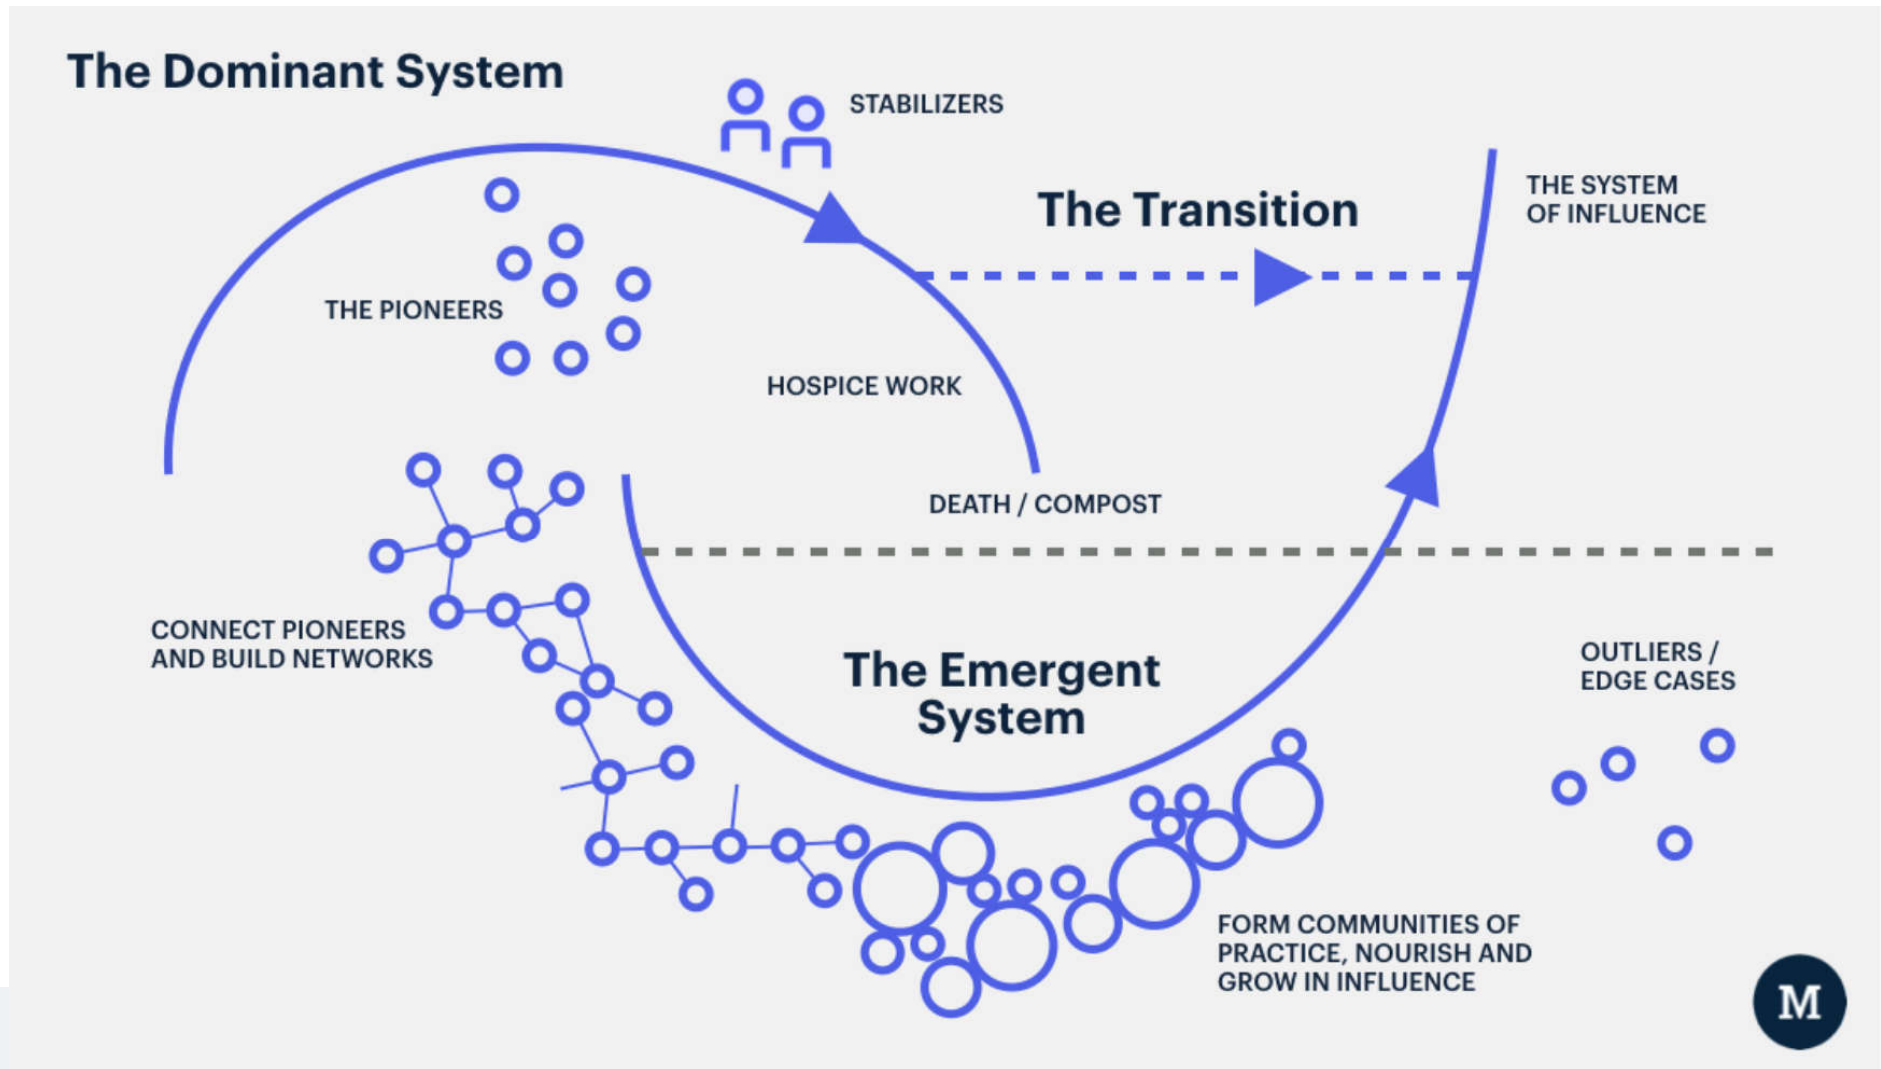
The Dominant System

STABILIZERS

The Transition

THE SYSTEM OF INFLUENCE

THE PIONEERS

HOSPICE WORK

DEATH / COMPOST

CONNECT PIONEERS AND BUILD NETWORKS

The Emergent System

OUTLIERS / EDGE CASES

FORM COMMUNITIES OF PRACTICE, NOURISH AND GROW IN INFLUENCE

M